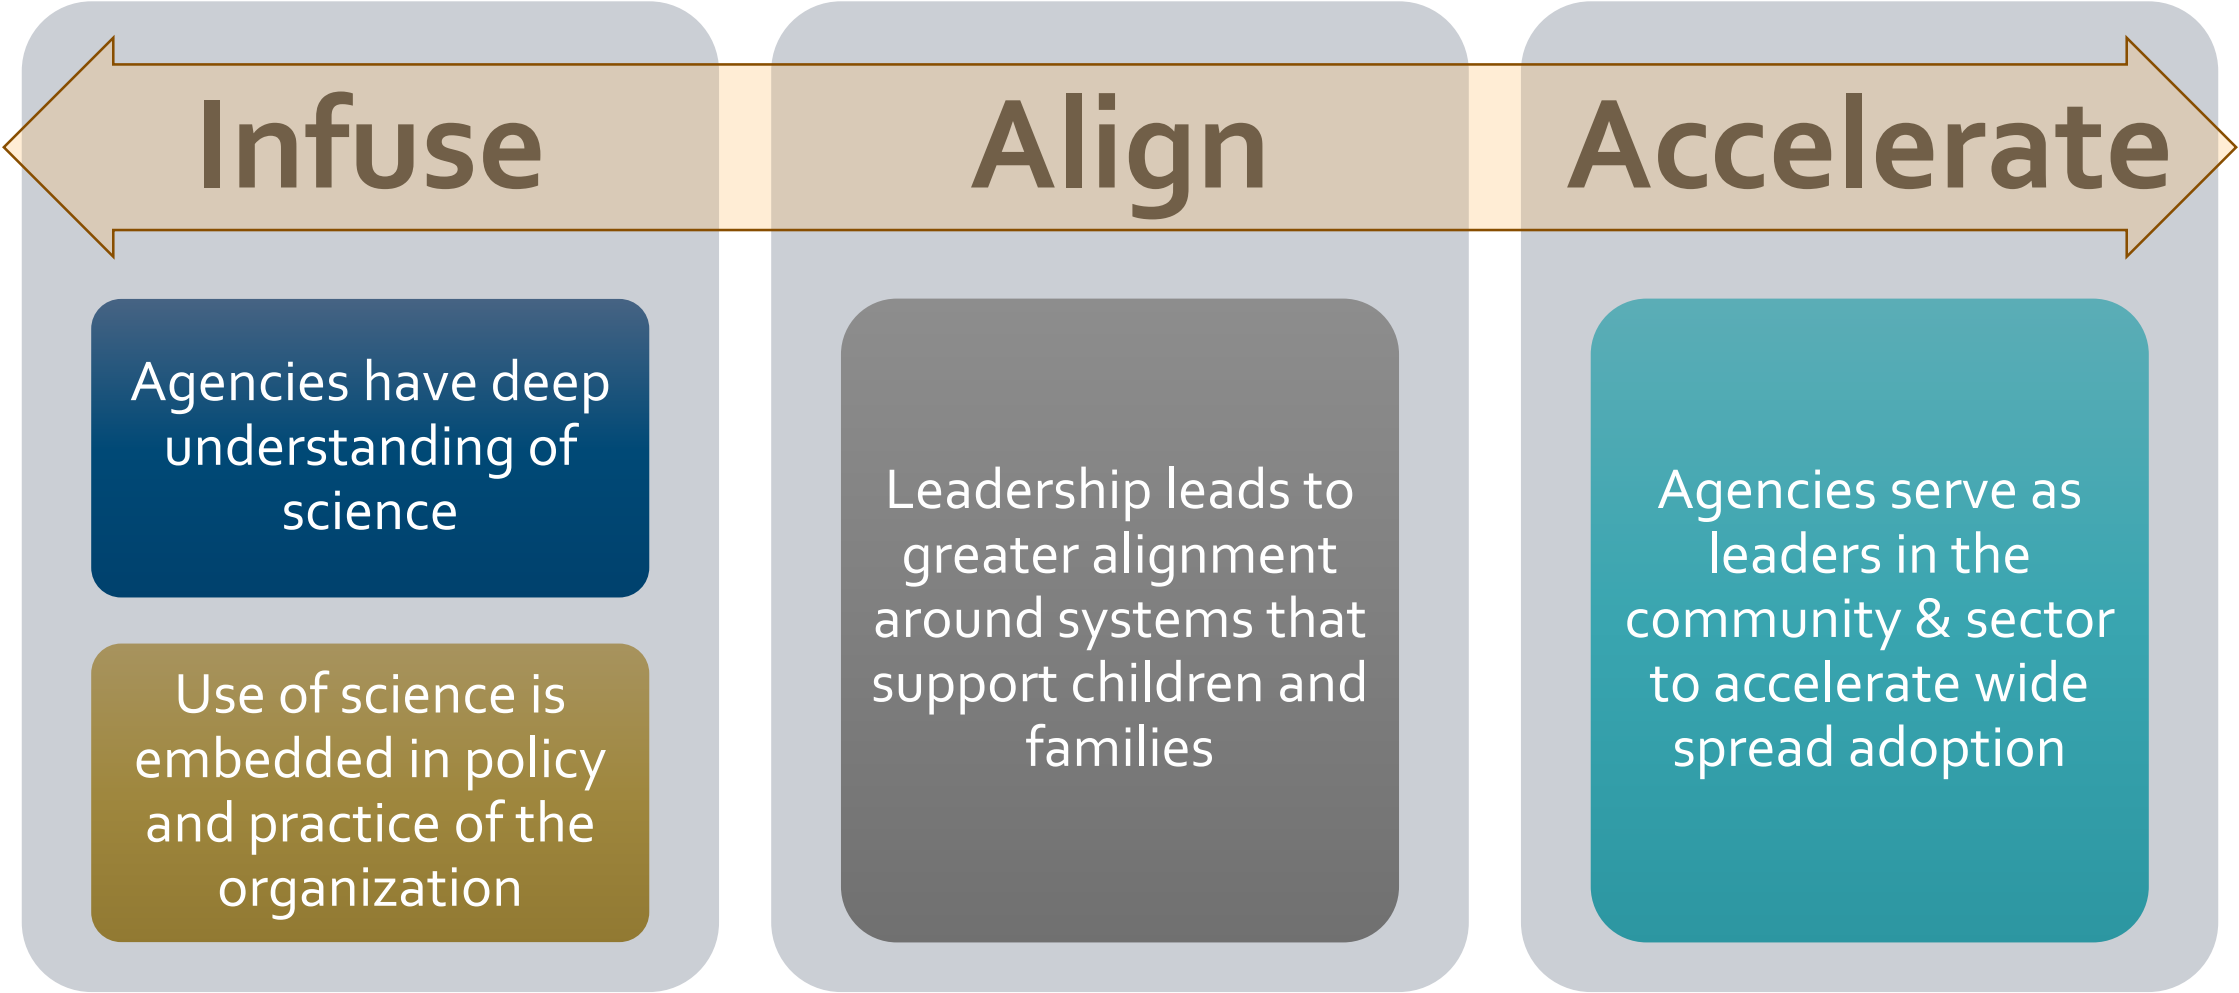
Infuse

Agencies have deep understanding of science

Use of science is embedded in policy and practice of the organization

Align

Leadership leads to greater alignment around systems that support children and families

Accelerate

Agencies serve as leaders in the community & sector to accelerate wide spread adoption